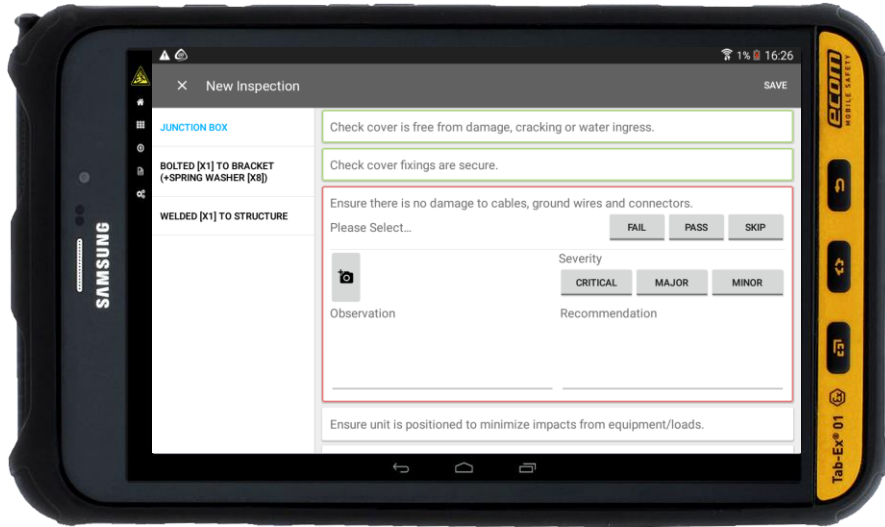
1% 16:26

× New Inspection

SAVE

JUNCTION BOX

BOLTED [X1] TO BRACKET (+SPRING WASHER [X8])

WELDED [X1] TO STRUCTURE

Check cover is free from damage, cracking or water ingress.

Check cover fixings are secure.

Ensure there is no damage to cables, ground wires and connectors.

Please Select...

FAIL

PASS

SKIP

Severity

CRITICAL

MAJOR

MINOR

Observation

Recommendation

Ensure unit is positioned to minimize impacts from equipment/loads.

SAMSUNG

ecom MOBILE SAFETY

Tab-Ex® 01